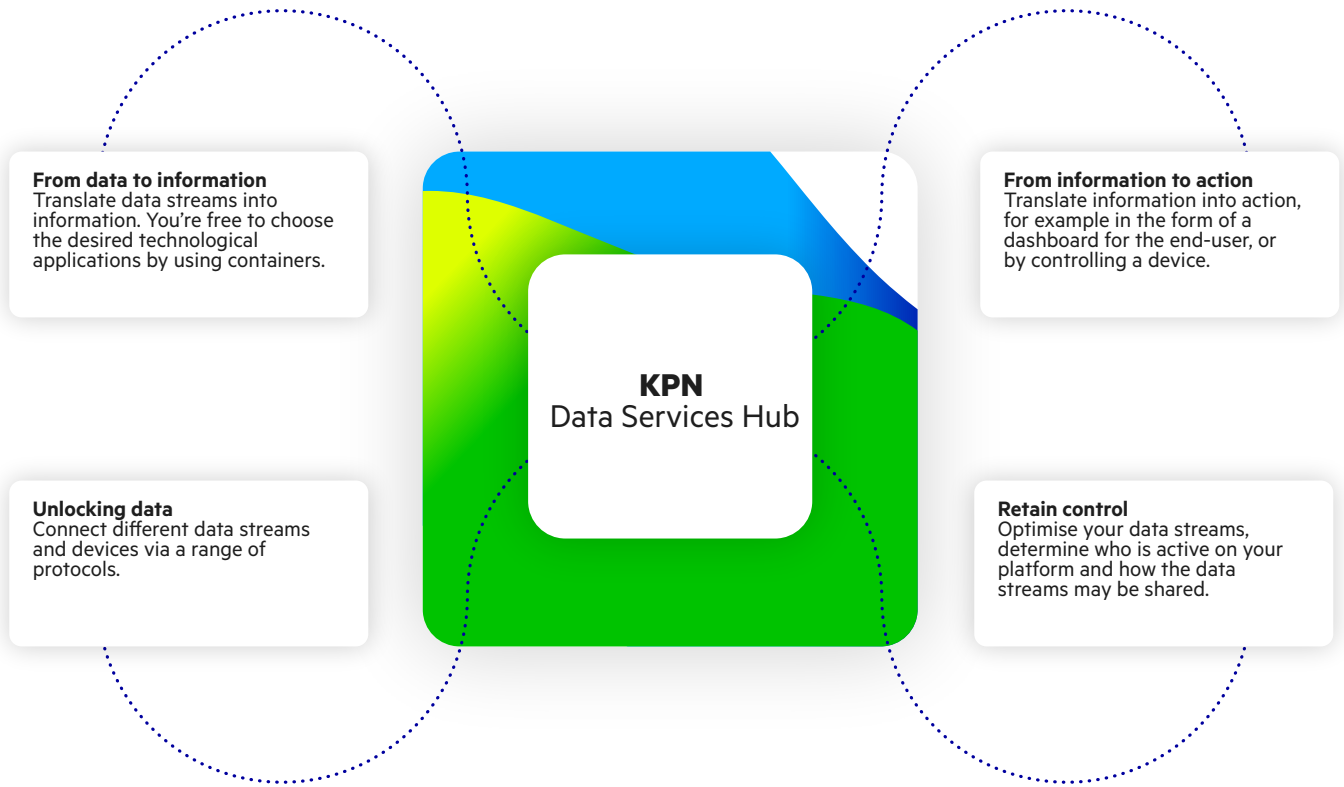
**From data to information**
Translate data streams into information. You're free to choose the desired technological applications by using containers.

**From information to action**
Translate information into action, for example in the form of a dashboard for the end-user, or by controlling a device.

**KPN**
Data Services Hub

**Unlocking data**
Connect different data streams and devices via a range of protocols.

**Retain control**
Optimise your data streams, determine who is active on your platform and how the data streams may be shared.